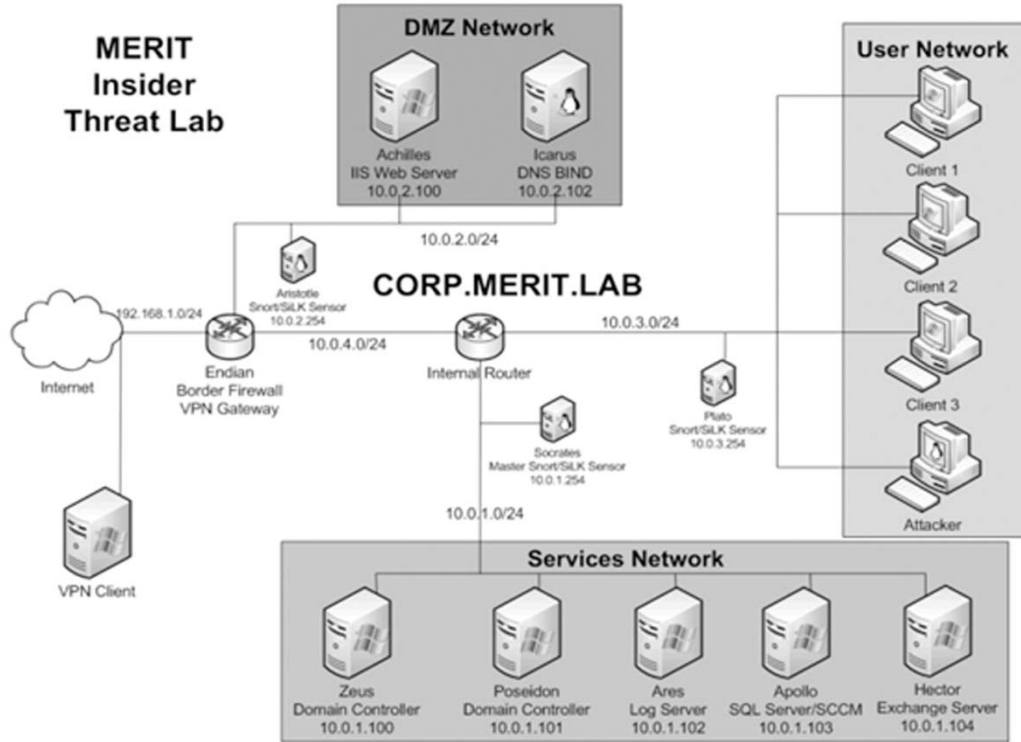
MERIT
Insider
Threat Lab

DMZ Network

Achilles
IIS Web Server
10.0.2.100

Icarus
DNS BIND
10.0.2.102

10.0.2.0/24

Aristotle
Snort/SiLK Sensor
10.0.2.254

CORP.MERIT.LAB

User Network

Client 1

Client 2

Client 3

Attacker

192.168.1.0/24

Internet

Endian
Border Firewall
VPN Gateway

10.0.4.0/24

Internal Router

10.0.3.0/24

Plato
Snort/SiLK Sensor
10.0.3.254

Socrates
Master Snort/SiLK Sensor
10.0.1.254

10.0.1.0/24

VPN Client

Services Network

Zeus
Domain Controller
10.0.1.100

Poseidon
Domain Controller
10.0.1.101

Ares
Log Server
10.0.1.102

Apollo
SQL Server/SCCM
10.0.1.103

Hector
Exchange Server
10.0.1.104